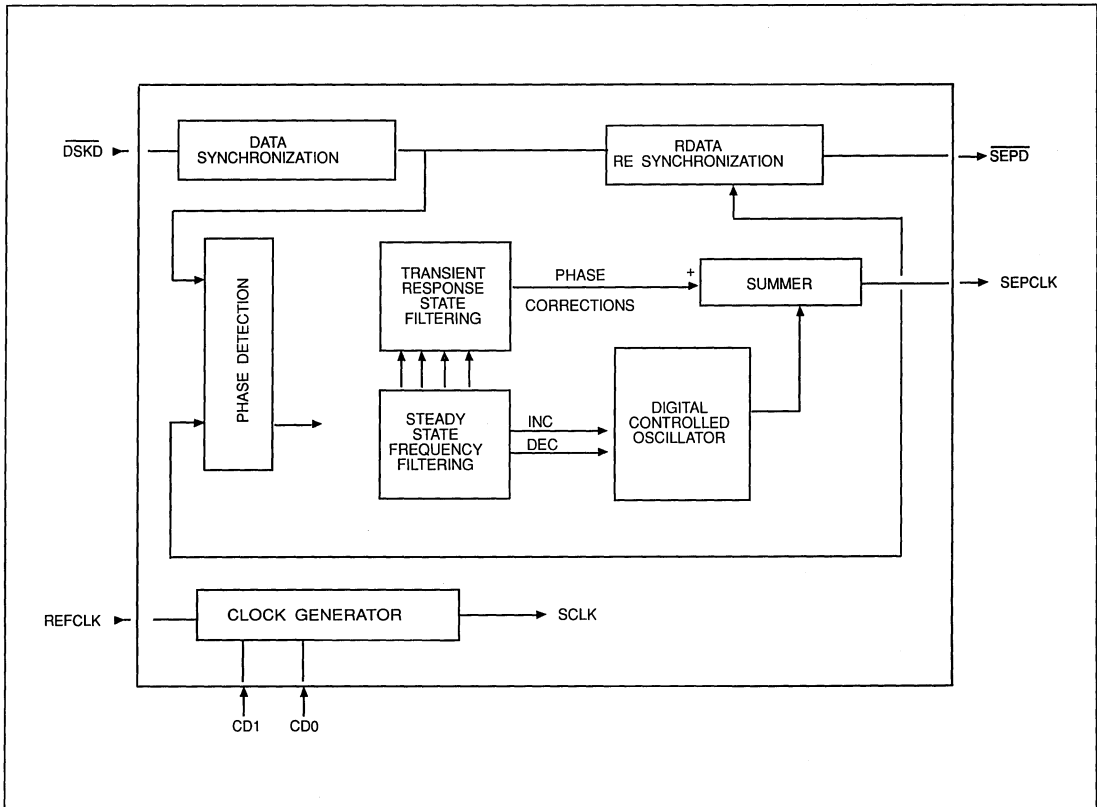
$\overline{DSKD}$

DATA SYNCHRONIZATION

RDATA RE SYNCHRONIZATION

$\overline{SEPD}$

PHASE DETECTION

TRANSIENT RESPONSE STATE FILTERING

PHASE

CORRECTIONS

+

SUMMER

SEPCLK

STEADY STATE FREQUENCY FILTERING

INC

DEC

DIGITAL CONTROLLED OSCILLATOR

REFCLK

CLOCK GENERATOR

SCLK

CD1

CD0